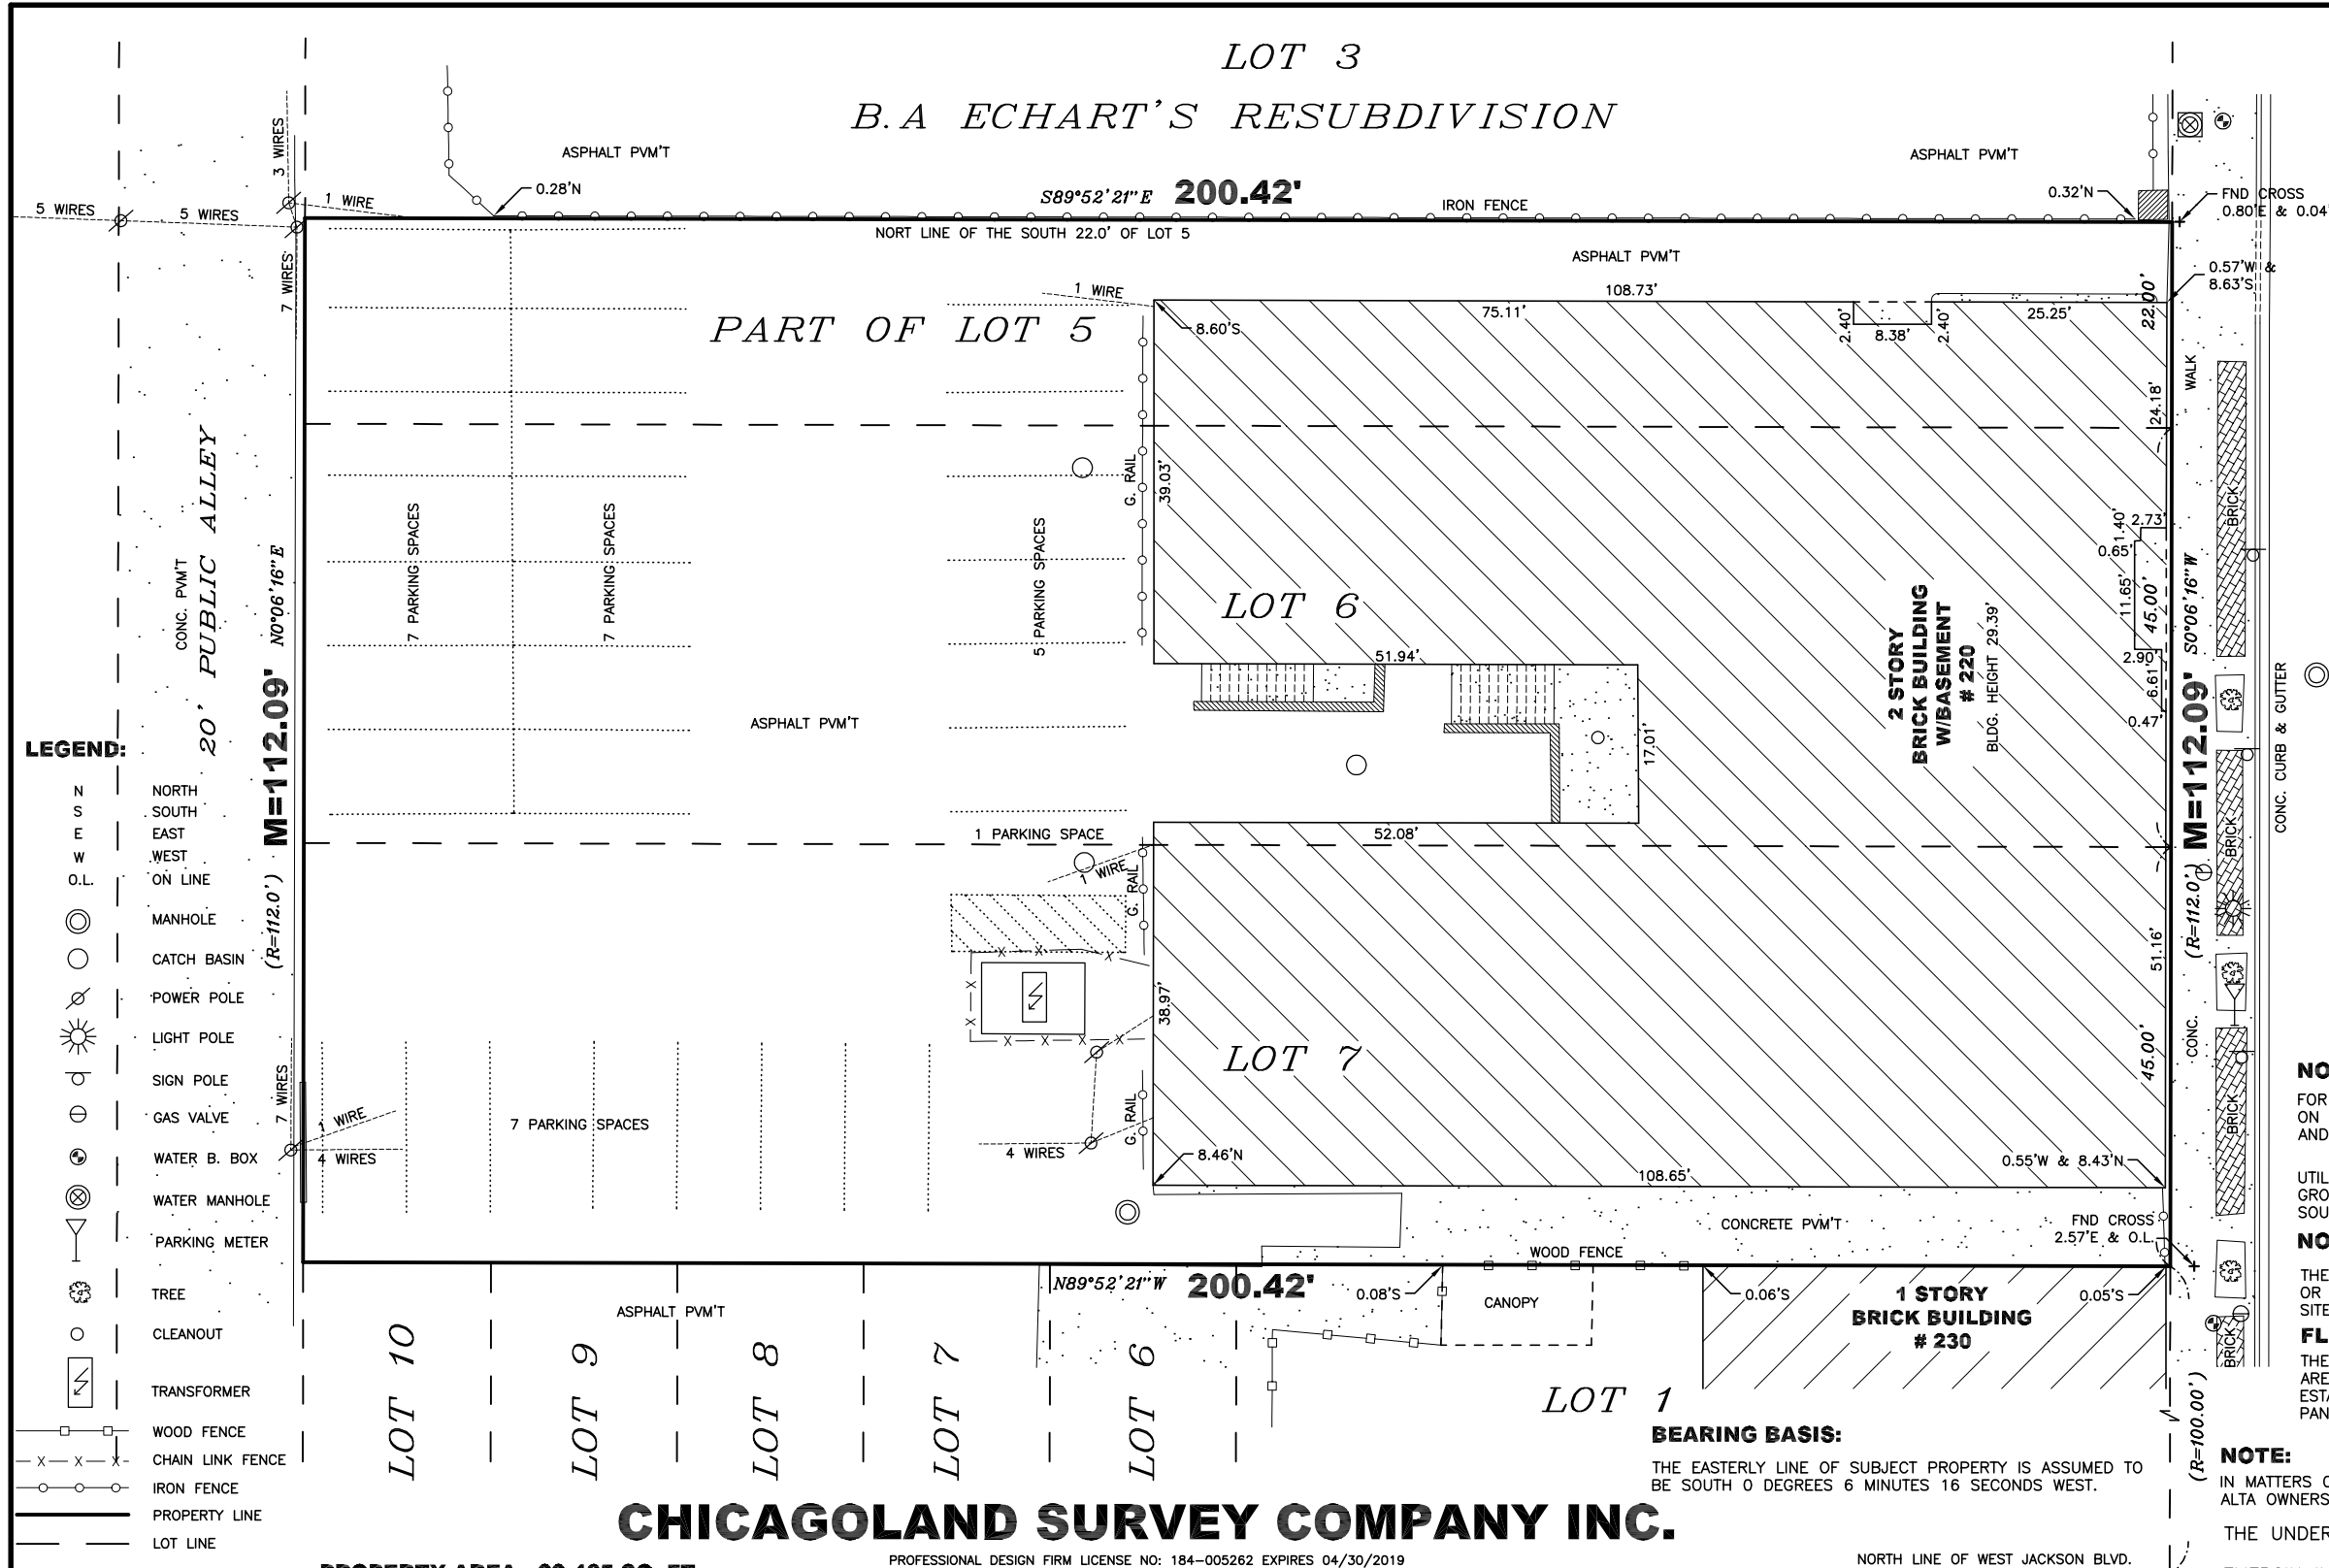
LOT 3
B.A ECHART'S RESUBDIVISION

ASPHALT PVM'T
ASPHALT PVM'T
5 WIRES
5 WIRES
3 WIRES
1 WIRE
0.28'N
S89°52'21"E 200.42'
IRON FENCE
0.32'N
FND CROSS 0.80'E & 0.04'
NORT LINE OF THE SOUTH 22.0' OF LOT 5
ASPHALT PVM'T
0.57'W & 8.63'S
7 WIRES
1 WIRE
108.73'
75.11'
8.60'S
2.40'
8.38'
2.40'
25.25'
22.00'
PART OF LOT 5
WALK
24.18'
G. RAIL
39.03'
BRICK
2.73'
1.40'
0.65'
11.65'
45.00'
S0°06'16"W
LOT 6
7 PARKING SPACES
7 PARKING SPACES
5 PARKING SPACES
CONC. PVM'T
20' PUBLIC ALLEY
N0°06'16"E
M=112.09'
51.94'
2 STORY BRICK BUILDING W/BASEMENT # 220
BLDG. HEIGHT 29.39'
2.90'
6.61'
0.47'
M=112.09'
CONC. CURB & GUTTER
ASPHALT PVM'T
17.01'
LEGEND:
N NORTH
S SOUTH
E EAST
W WEST
O.L. ON LINE
MANHOLE
CATCH BASIN
POWER POLE
LIGHT POLE
SIGN POLE
GAS VALVE
WATER B. BOX
WATER MANHOLE
PARKING METER
TREE
CLEANOUT
TRANSFORMER
WOOD FENCE
CHAIN LINK FENCE
IRON FENCE
PROPERTY LINE
LOT LINE
1 PARKING SPACE
52.08'
1 WIRE
G. RAIL
(R=112.0')
(R=112.0')
BRICK
51.16'
38.97'
LOT 7
45.00'
CONC.
7 WIRES
1 WIRE
4 WIRES
7 PARKING SPACES
4 WIRES
G. RAIL
8.46'N
108.65'
0.55'W & 8.43'N
BRICK
CONCRETE PVM'T
FND CROSS 2.57'E & O.L.
WOOD FENCE
N89°52'21"W 200.42'
0.08'S
CANOPY
0.06'S
1 STORY BRICK BUILDING # 230
0.05'S
ASPHALT PVM'T
LOT 10
LOT 9
LOT 8
LOT 7
LOT 6
LOT 1
BRICK
(R=100.00')
BEARING BASIS:
THE EASTERLY LINE OF SUBJECT PROPERTY IS ASSUMED TO BE SOUTH 0 DEGREES 6 MINUTES 16 SECONDS WEST.
NOTE:
IN MATTERS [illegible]
ALTA OWNERS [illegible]
THE UNDER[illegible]
NO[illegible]
FOR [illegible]
ON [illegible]
AND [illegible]
UTIL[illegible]
GRO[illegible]
SOU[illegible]
NO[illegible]
THE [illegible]
OR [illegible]
SITE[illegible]
FL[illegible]
THE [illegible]
ARE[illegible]
EST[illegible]
PAN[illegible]
CHICAGOLAND SURVEY COMPANY INC.
PROFESSIONAL DESIGN FIRM LICENSE NO: 184-005262 EXPIRES 04/30/2019
NORTH LINE OF WEST JACKSON BLVD.
PROPERTY AREA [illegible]